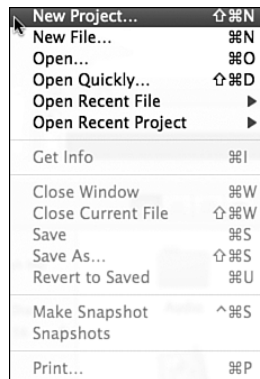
New Project... ⇧⌘N
New File... ⌘N
Open... ⌘O
Open Quickly... ⇧⌘D
Open Recent File ▶
Open Recent Project ▶

Get Info ⌘I

Close Window ⌘W
Close Current File ⇧⌘W
Save ⌘S
Save As... ⇧⌘S
Revert to Saved ⌘U

Make Snapshot ^⌘S
Snapshots

Print... ⌘P